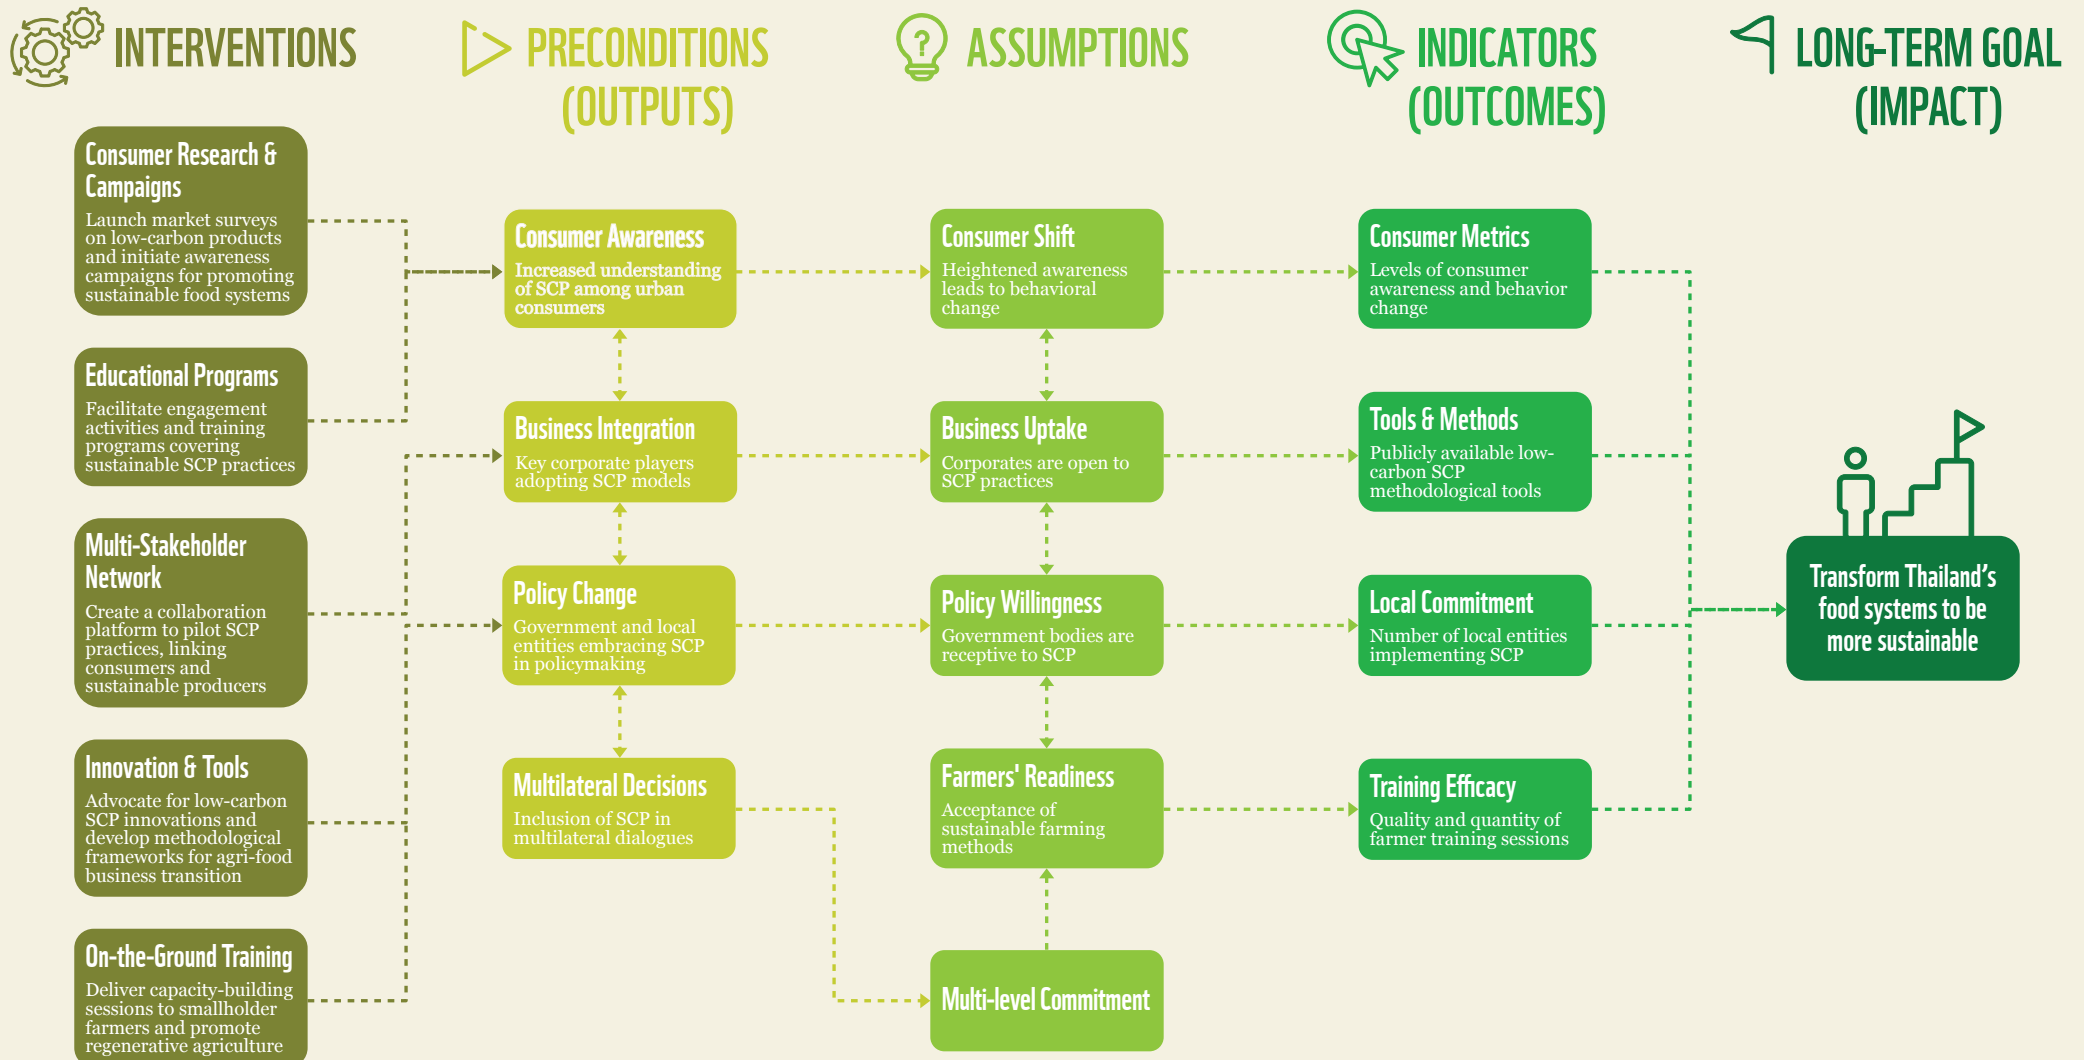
INTERVENTIONS

PRECONDITIONS (OUTPUTS)

ASSUMPTIONS

INDICATORS (OUTCOMES)

LONG-TERM GOAL (IMPACT)

Consumer Research & Campaigns
Launch market surveys on low-carbon products and initiate awareness campaigns for promoting sustainable food systems

Educational Programs
Facilitate engagement activities and training programs covering sustainable SCP practices

Multi-Stakeholder Network
Create a collaboration platform to pilot SCP practices, linking consumers and sustainable producers

Innovation & Tools
Advocate for low-carbon SCP innovations and develop methodological frameworks for agri-food business transition

On-the-Ground Training
Deliver capacity-building sessions to smallholder farmers and promote regenerative agriculture

Consumer Awareness
Increased understanding of SCP among urban consumers

Business Integration
Key corporate players adopting SCP models

Policy Change
Government and local entities embracing SCP in policymaking

Multilateral Decisions
Inclusion of SCP in multilateral dialogues

Consumer Shift
Heightened awareness leads to behavioral change

Business Uptake
Corporates are open to SCP practices

Policy Willingness
Government bodies are receptive to SCP

Farmers' Readiness
Acceptance of sustainable farming methods

Multi-level Commitment

Consumer Metrics
Levels of consumer awareness and behavior change

Tools & Methods
Publicly available low-carbon SCP methodological tools

Local Commitment
Number of local entities implementing SCP

Training Efficacy
Quality and quantity of farmer training sessions

Transform Thailand's food systems to be more sustainable